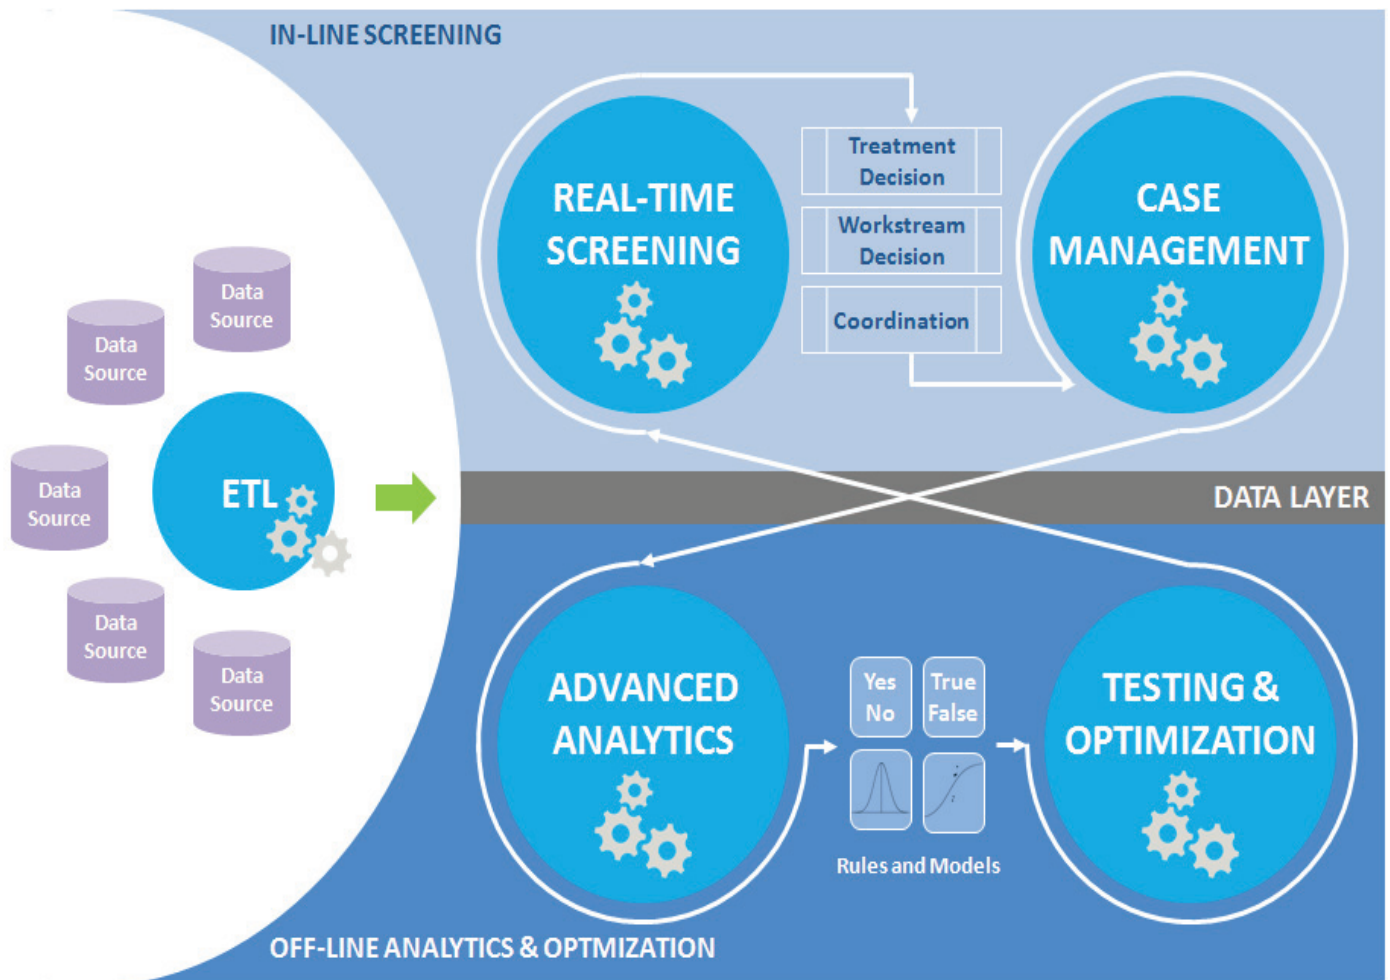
IN-LINE SCREENING

Data Source

Data Source

Data Source

ETL

Data Source

Data Source

REAL-TIME SCREENING

Treatment Decision

Workstream Decision

Coordination

CASE MANAGEMENT

DATA LAYER

ADVANCED ANALYTICS

Yes No

True False

Rules and Models

TESTING & OPTIMIZATION

OFF-LINE ANALYTICS & OPTMIZATION